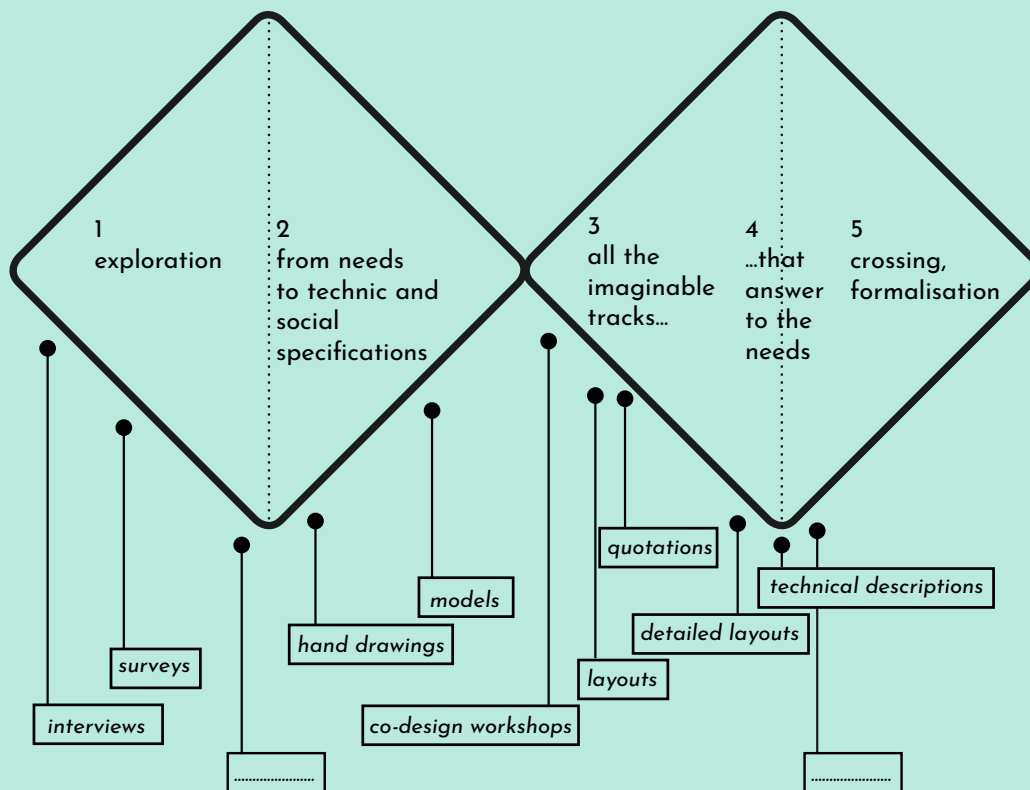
1
exploration

2
from needs to technic and social specifications

3
all the imaginable tracks...

4
...that answer to the needs

5
crossing, formalisation

quotations

models

technical descriptions

hand drawings

detailed layouts

surveys

layouts

interviews

co-design workshops

....................

....................